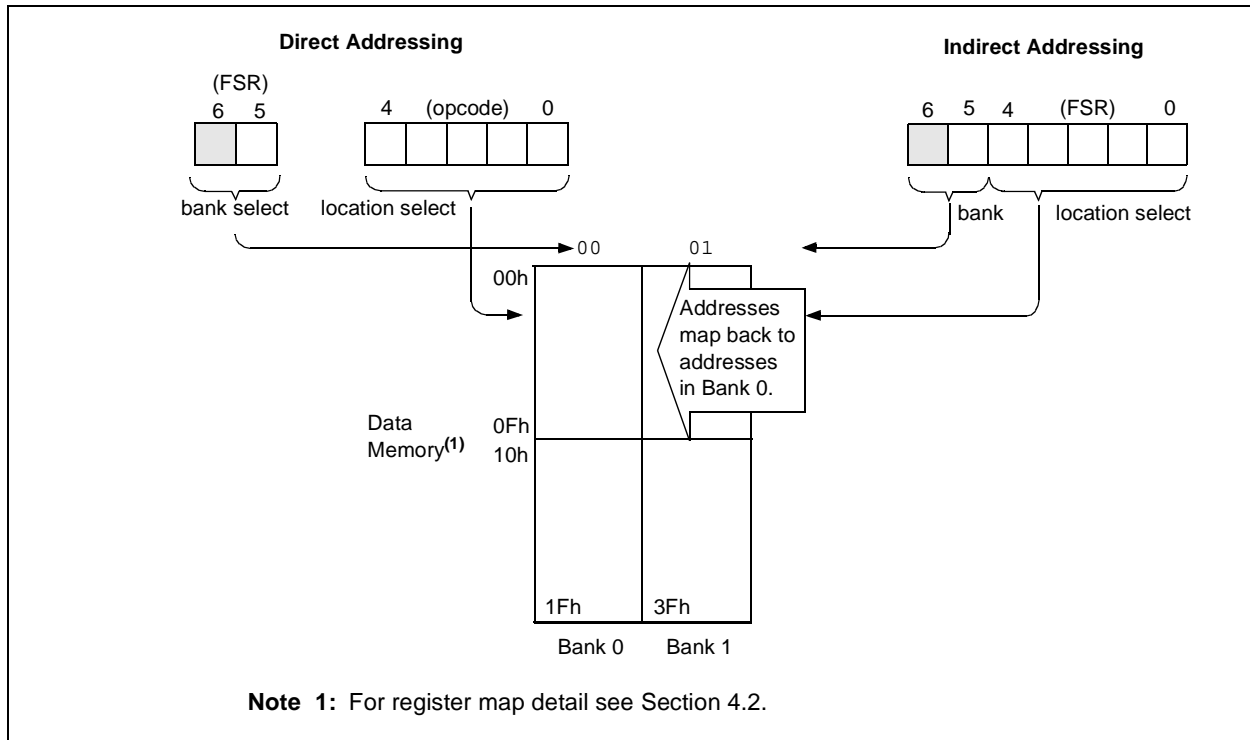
Direct Addressing

Indirect Addressing

(FSR)
6 5

4 (opcode) 0

6 5 4 (FSR) 0

bank select

location select

bank

location select

00

01

00h

Addresses map back to addresses in Bank 0.

Data Memory$^{(1)}$

0Fh
10h

1Fh

3Fh

Bank 0

Bank 1

Note 1: For register map detail see Section 4.2.